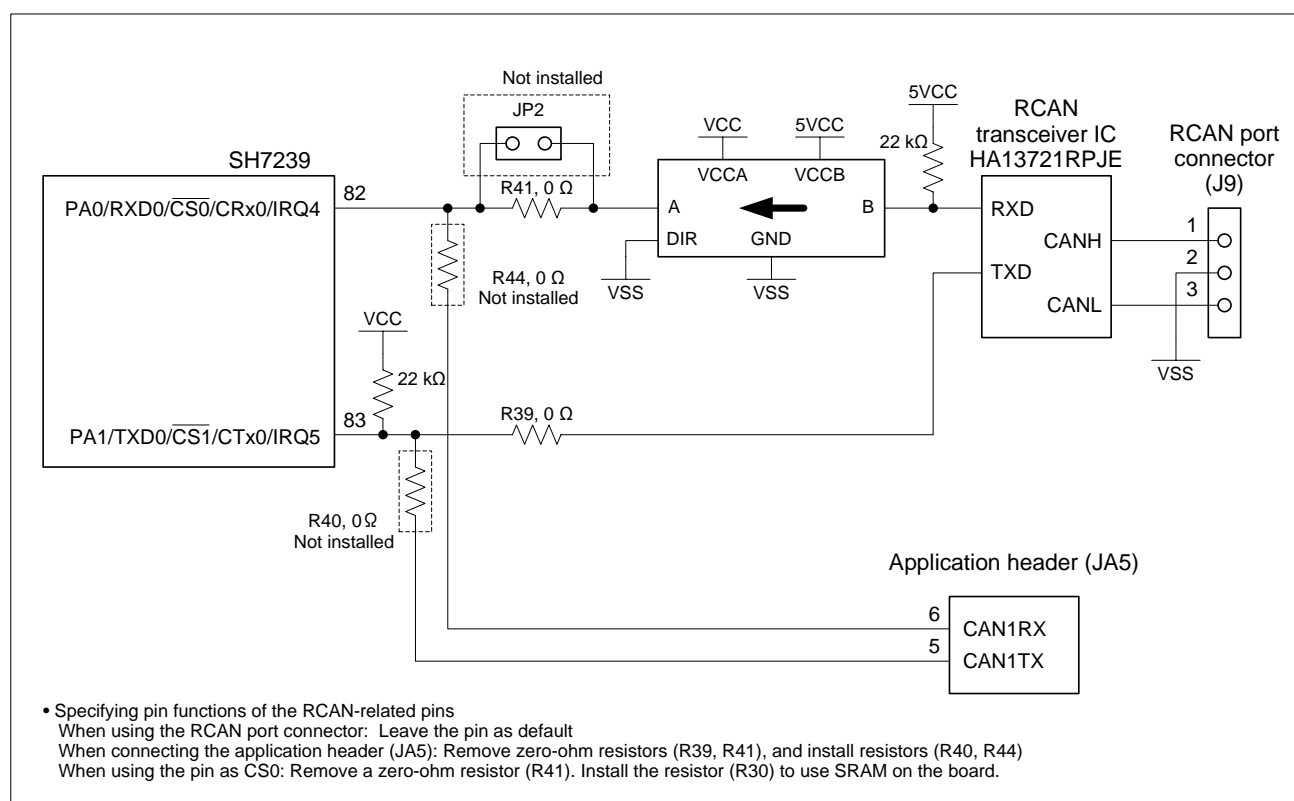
Not installed

JP2

SH7239

PA0/RXD0/$\overline{CS0}$/CRx0/IRQ4

82

R41, 0 Ω

R44, 0 Ω
Not installed

VCC

22 kΩ

83

PA1/TXD0/$\overline{CS1}$/CTx0/IRQ5

R39, 0 Ω

R40, 0 Ω
Not installed

VCC

5VCC

VCCA

VCCB

A

B

DIR

GND

VSS

VSS

5VCC

22 kΩ

RCAN
transceiver IC
HA13721RPJE

RXD

TXD

CANH

CANL

RCAN port
connector
(J9)

1

2

3

VSS

Application header (JA5)

6

CAN1RX

5

CAN1TX

• Specifying pin functions of the RCAN-related pins
When using the RCAN port connector: Leave the pin as default
When connecting the application header (JA5): Remove zero-ohm resistors (R39, R41), and install resistors (R40, R44)
When using the pin as CS0: Remove a zero-ohm resistor (R41). Install the resistor (R30) to use SRAM on the board.